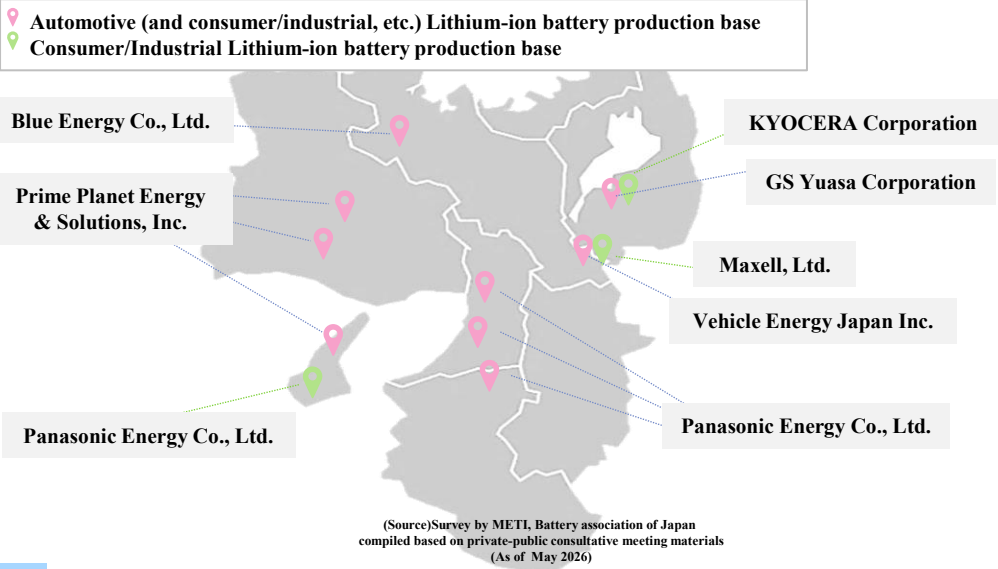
Automotive (and consumer/industrial, etc.) Lithium-ion battery production base
Consumer/Industrial Lithium-ion battery production base

Blue Energy Co., Ltd.

Prime Planet Energy & Solutions, Inc.

KYOCERA Corporation

GS Yuasa Corporation

Maxell, Ltd.

Vehicle Energy Japan Inc.

Panasonic Energy Co., Ltd.

Panasonic Energy Co., Ltd.

(Source)Survey by METI, Battery association of Japan
compiled based on private-public consultative meeting materials
(As of May 2026)